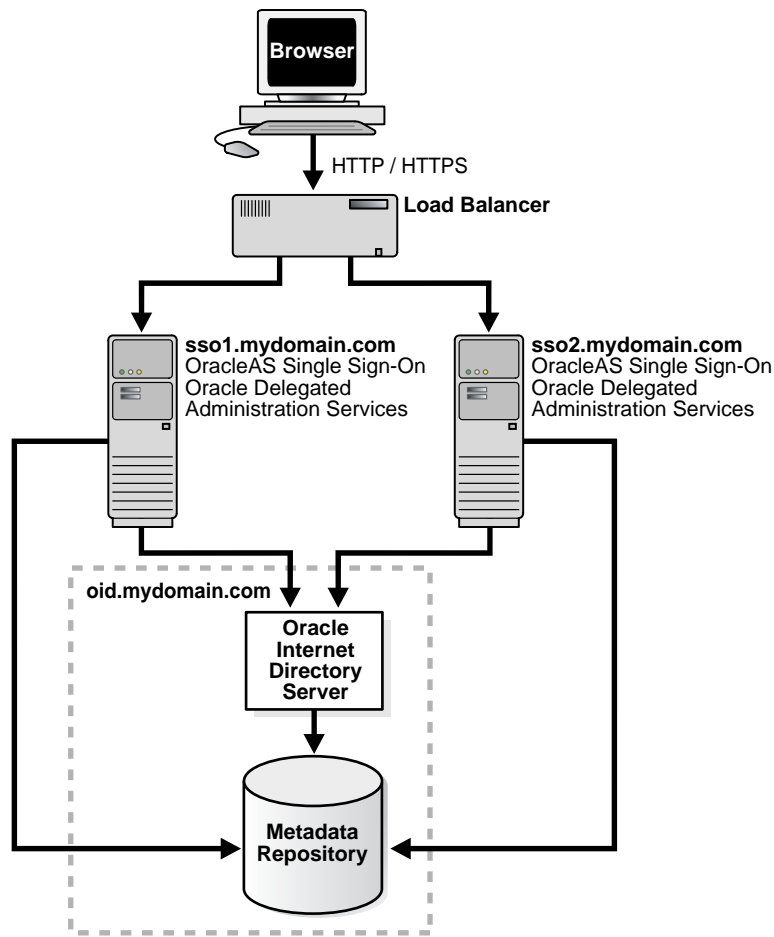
Browser

HTTP / HTTPS

Load Balancer

sso1.mydomain.com
OracleAS Single Sign-On
Oracle Delegated
Administration Services

sso2.mydomain.com
OracleAS Single Sign-On
Oracle Delegated
Administration Services

oid.mydomain.com

Oracle
Internet
Directory
Server

Metadata
Repository